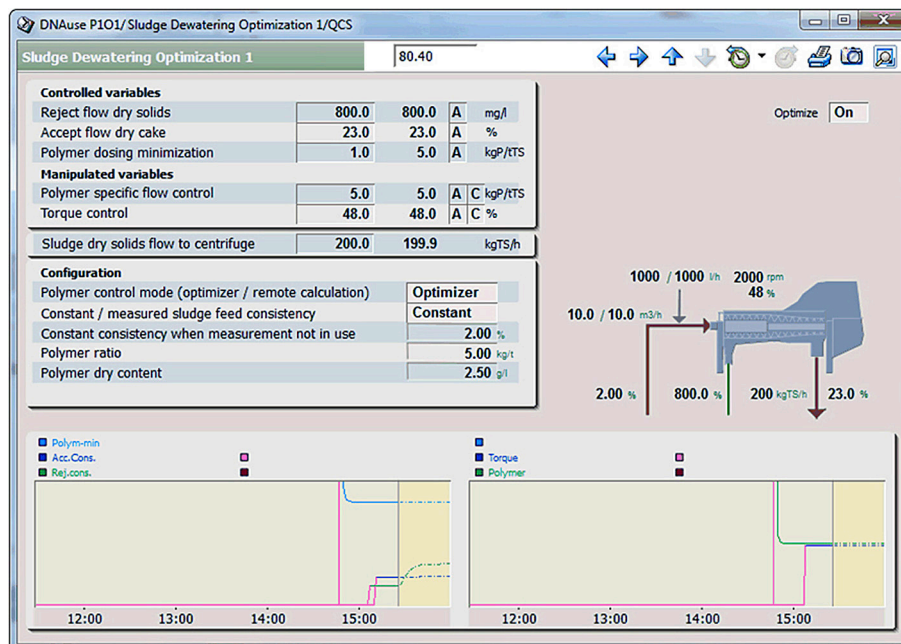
DNAuse P1O1/ Sludge Dewatering Optimization 1/QCS

Sludge Dewatering Optimization 1

80.40

Controlled variables

| | | | | |
|---|---|---|---|---|
| Reject flow dry solids | 800.0 | 800.0 | A | mg/l |
| Accept flow dry cake | 23.0 | 23.0 | A | % |
| Polymer dosing minimization | 1.0 | 5.0 | A | kgP/tTS |

Manipulated variables

| | | | | | |
|---|---|---|---|---|---|
| Polymer specific flow control | 5.0 | 5.0 | A | C | kgP/tTS |
| Torque control | 48.0 | 48.0 | A | C | % |

Sludge dry solids flow to centrifuge 200.0 199.9 kgTS/h

Configuration

| | |
|---|---|
| Polymer control mode (optimizer / remote calculation) | Optimizer |
| Constant / measured sludge feed consistency | Constant |
| Constant consistency when measurement not in use | 2.00 % |
| Polymer ratio | 5.00 kg/t |
| Polymer dry content | 2.50 g/l |

Optimize On

1000 / 1000 l/h

2000 rpm

48 %

10.0 / 10.0 m3/h

2.00 %

800.0 %

200 kgTS/h

23.0 %

Polym-min
Acc.Cons.
Rej.cons.

Torque
Polymer

12:00 13:00 14:00 15:00

12:00 13:00 14:00 15:00